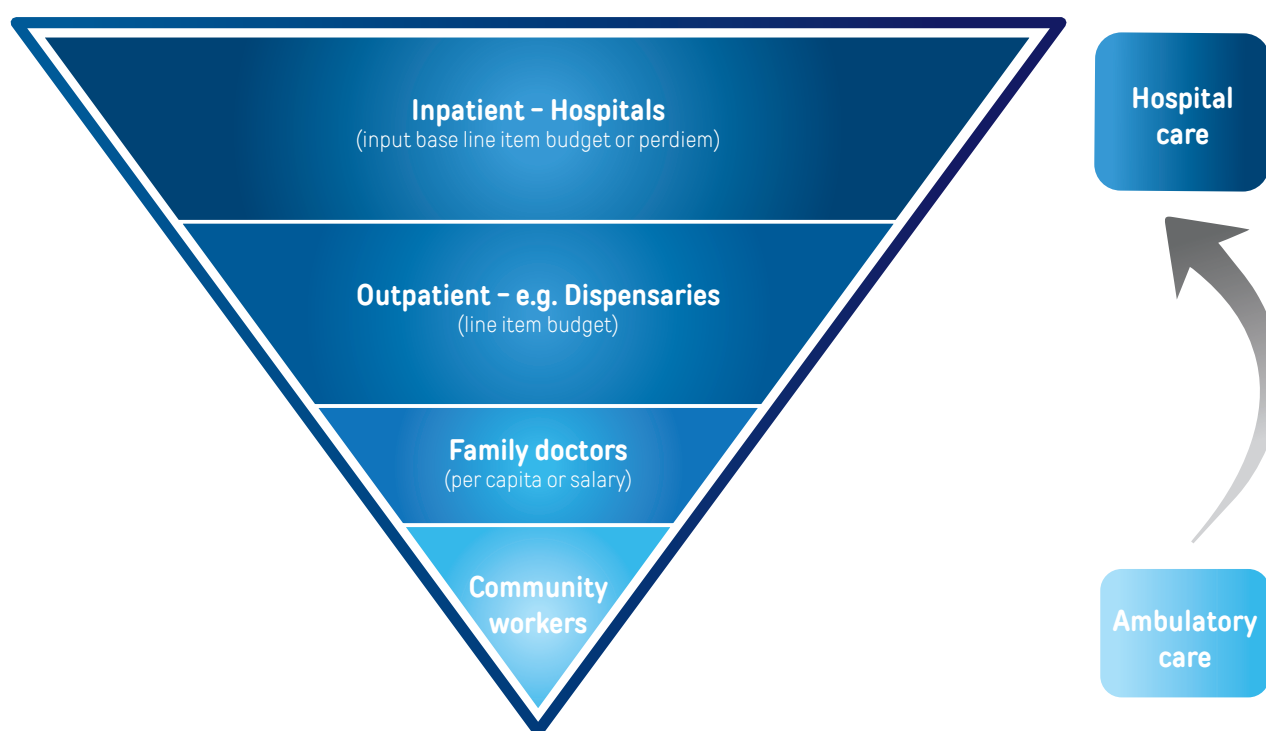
Inpatient – Hospitals
(input base line item budget or perdiem)

Outpatient – e.g. Dispensaries
(line item budget)

Family doctors
(per capita or salary)

Community workers

Hospital care

Ambulatory care